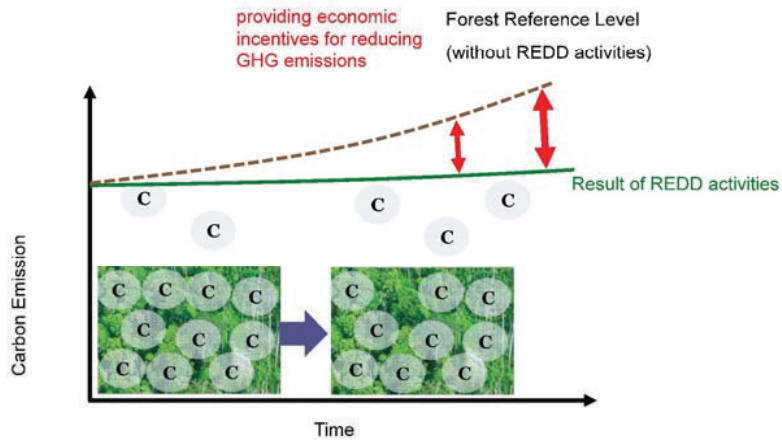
providing economic incentives for reducing GHG emissions

Forest Reference Level

(without REDD activities)

Result of REDD activities

C

C

C

C

C

C C C C

C C C

C C C C

C C C

C C C

C C C

Carbon Emission

Time